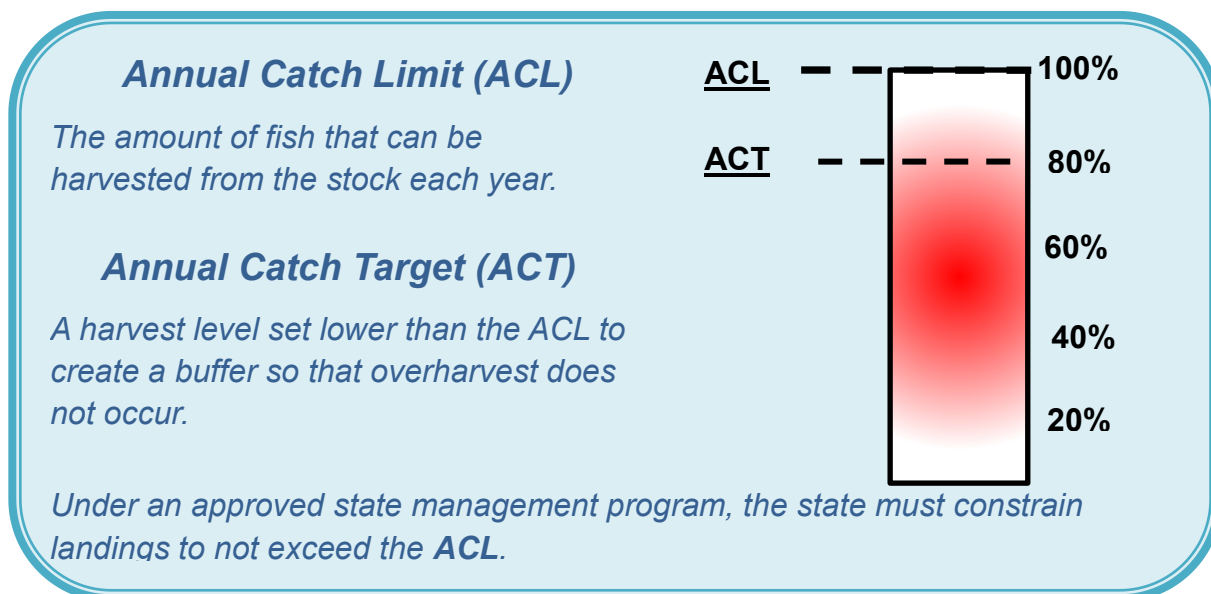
Annual Catch Limit (ACL)

The amount of fish that can be harvested from the stock each year.

Annual Catch Target (ACT)

A harvest level set lower than the ACL to create a buffer so that overharvest does not occur.

ACL

ACT

100%

80%

60%

40%

20%

Under an approved state management program, the state must constrain landings to not exceed the ACL.